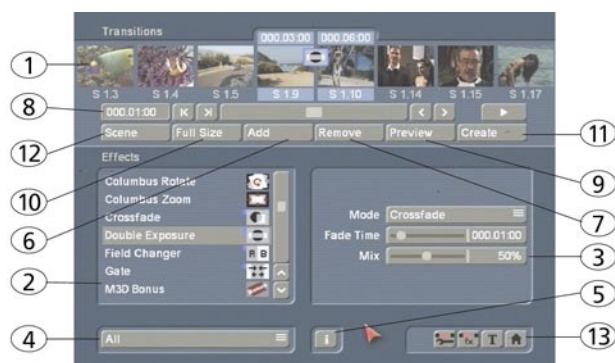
Transitions

000.03:00 000.06:00

S 1.3 S 1.4 S 1.5 S 1.9 S 1.10 S 1.14 S 1.15 S 1.17

000.01:00

Scene Full Size Add Remove Preview Create

Effects

Columbus Rotate
Columbus Zoom
Crossfade
Double Exposure
Field Changer
Gate
M3D Bonus

Mode Crossfade
Fade Time 000.01:00
Mix 50%

All

i

T

1
2
3
4
5
6
7
8
9
10
11
12
13